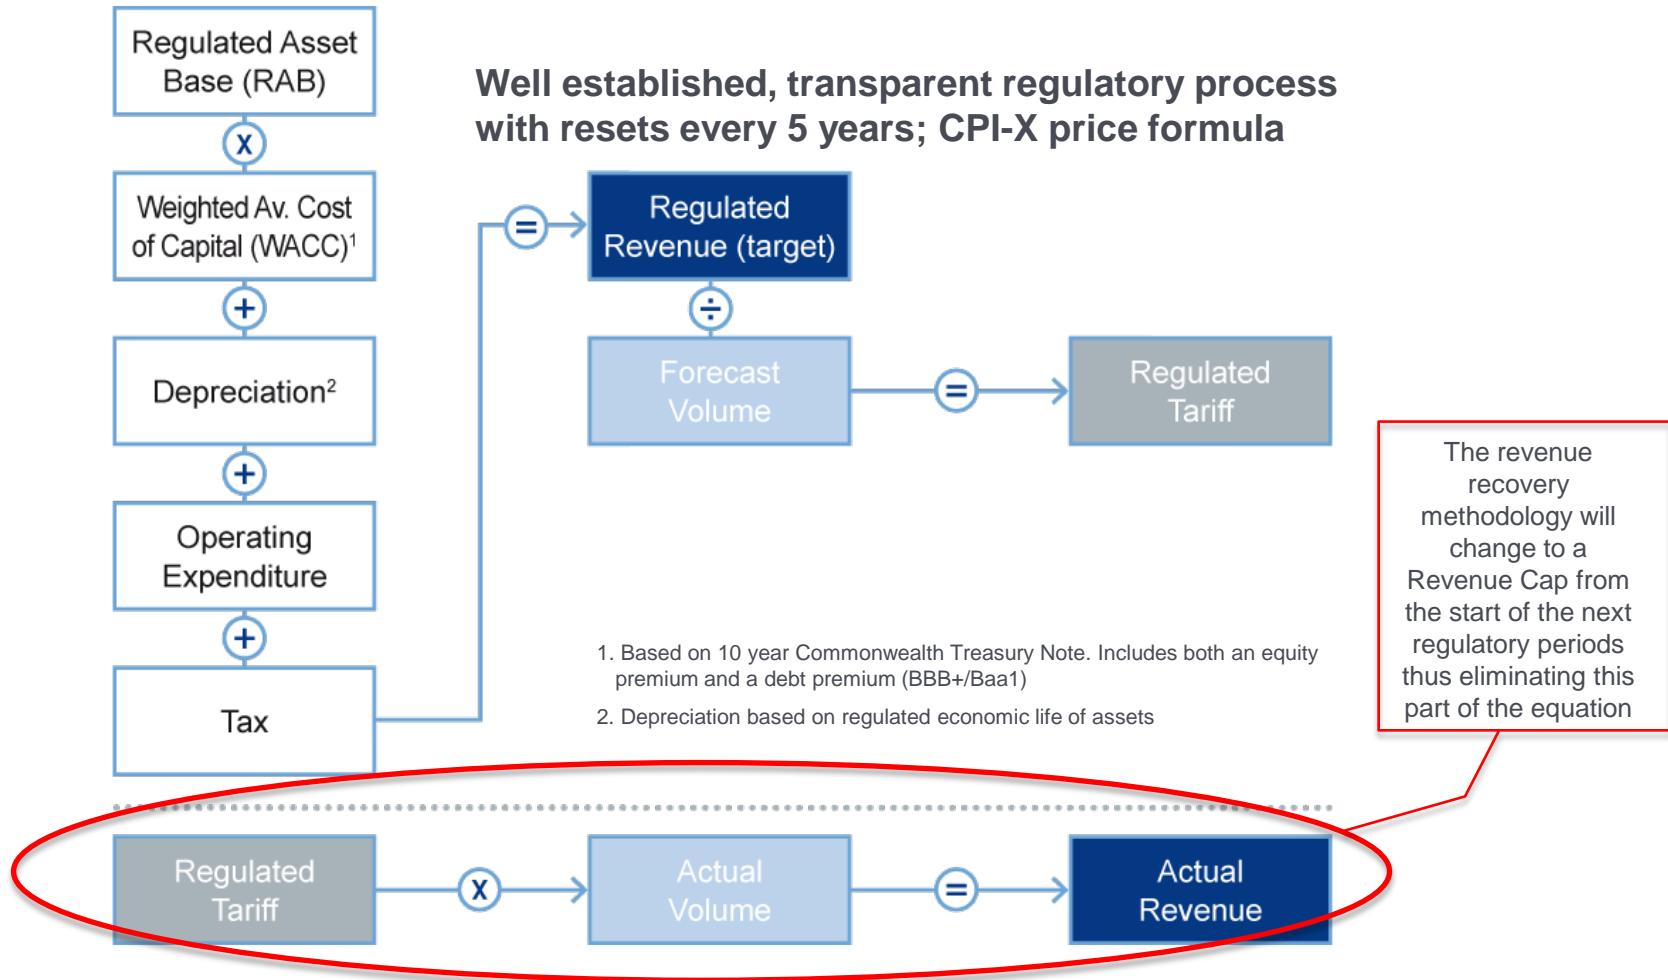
Regulated Asset Base (RAB)

X

Weighted Av. Cost of Capital (WACC)$^1$

+

Depreciation$^2$

+

Operating Expenditure

+

Tax

Well established, transparent regulatory process with resets every 5 years; CPI-X price formula

=

Regulated Revenue (target)

÷

Forecast Volume

=

Regulated Tariff

The revenue recovery methodology will change to a Revenue Cap from the start of the next regulatory periods thus eliminating this part of the equation

1. Based on 10 year Commonwealth Treasury Note. Includes both an equity premium and a debt premium (BBB+/Baa1)

2. Depreciation based on regulated economic life of assets

Regulated Tariff

X

Actual Volume

=

Actual Revenue